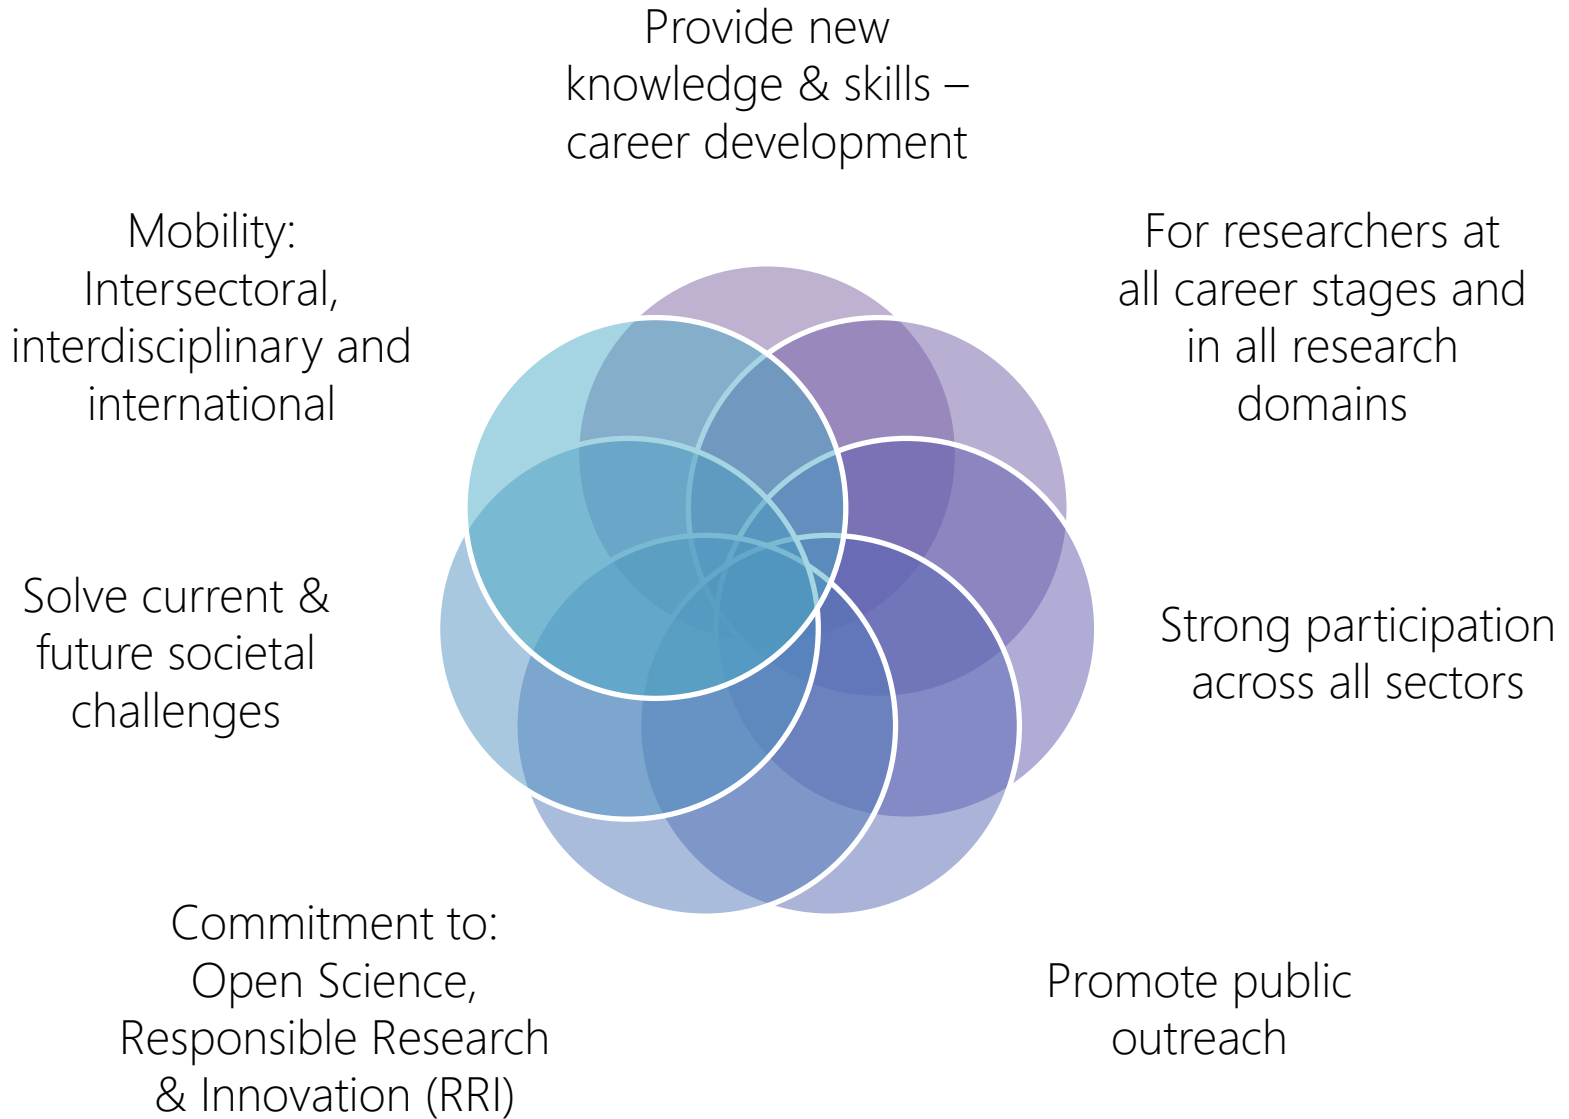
Provide new knowledge & skills – career development

For researchers at all career stages and in all research domains

Strong participation across all sectors

Promote public outreach

Commitment to: Open Science, Responsible Research & Innovation (RRI)

Solve current & future societal challenges

Mobility: Intersectoral, interdisciplinary and international